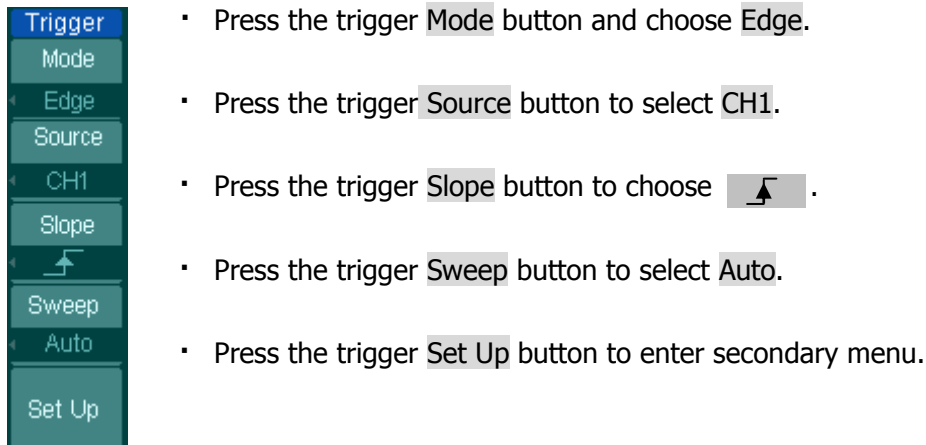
Trigger
Mode
Edge
Source
CH1
Slope
Sweep
Auto
Set Up

· Press the trigger Mode button and choose Edge.

· Press the trigger Source button to select CH1.

· Press the trigger Slope button to choose .

· Press the trigger Sweep button to select Auto.

· Press the trigger Set Up button to enter secondary menu.